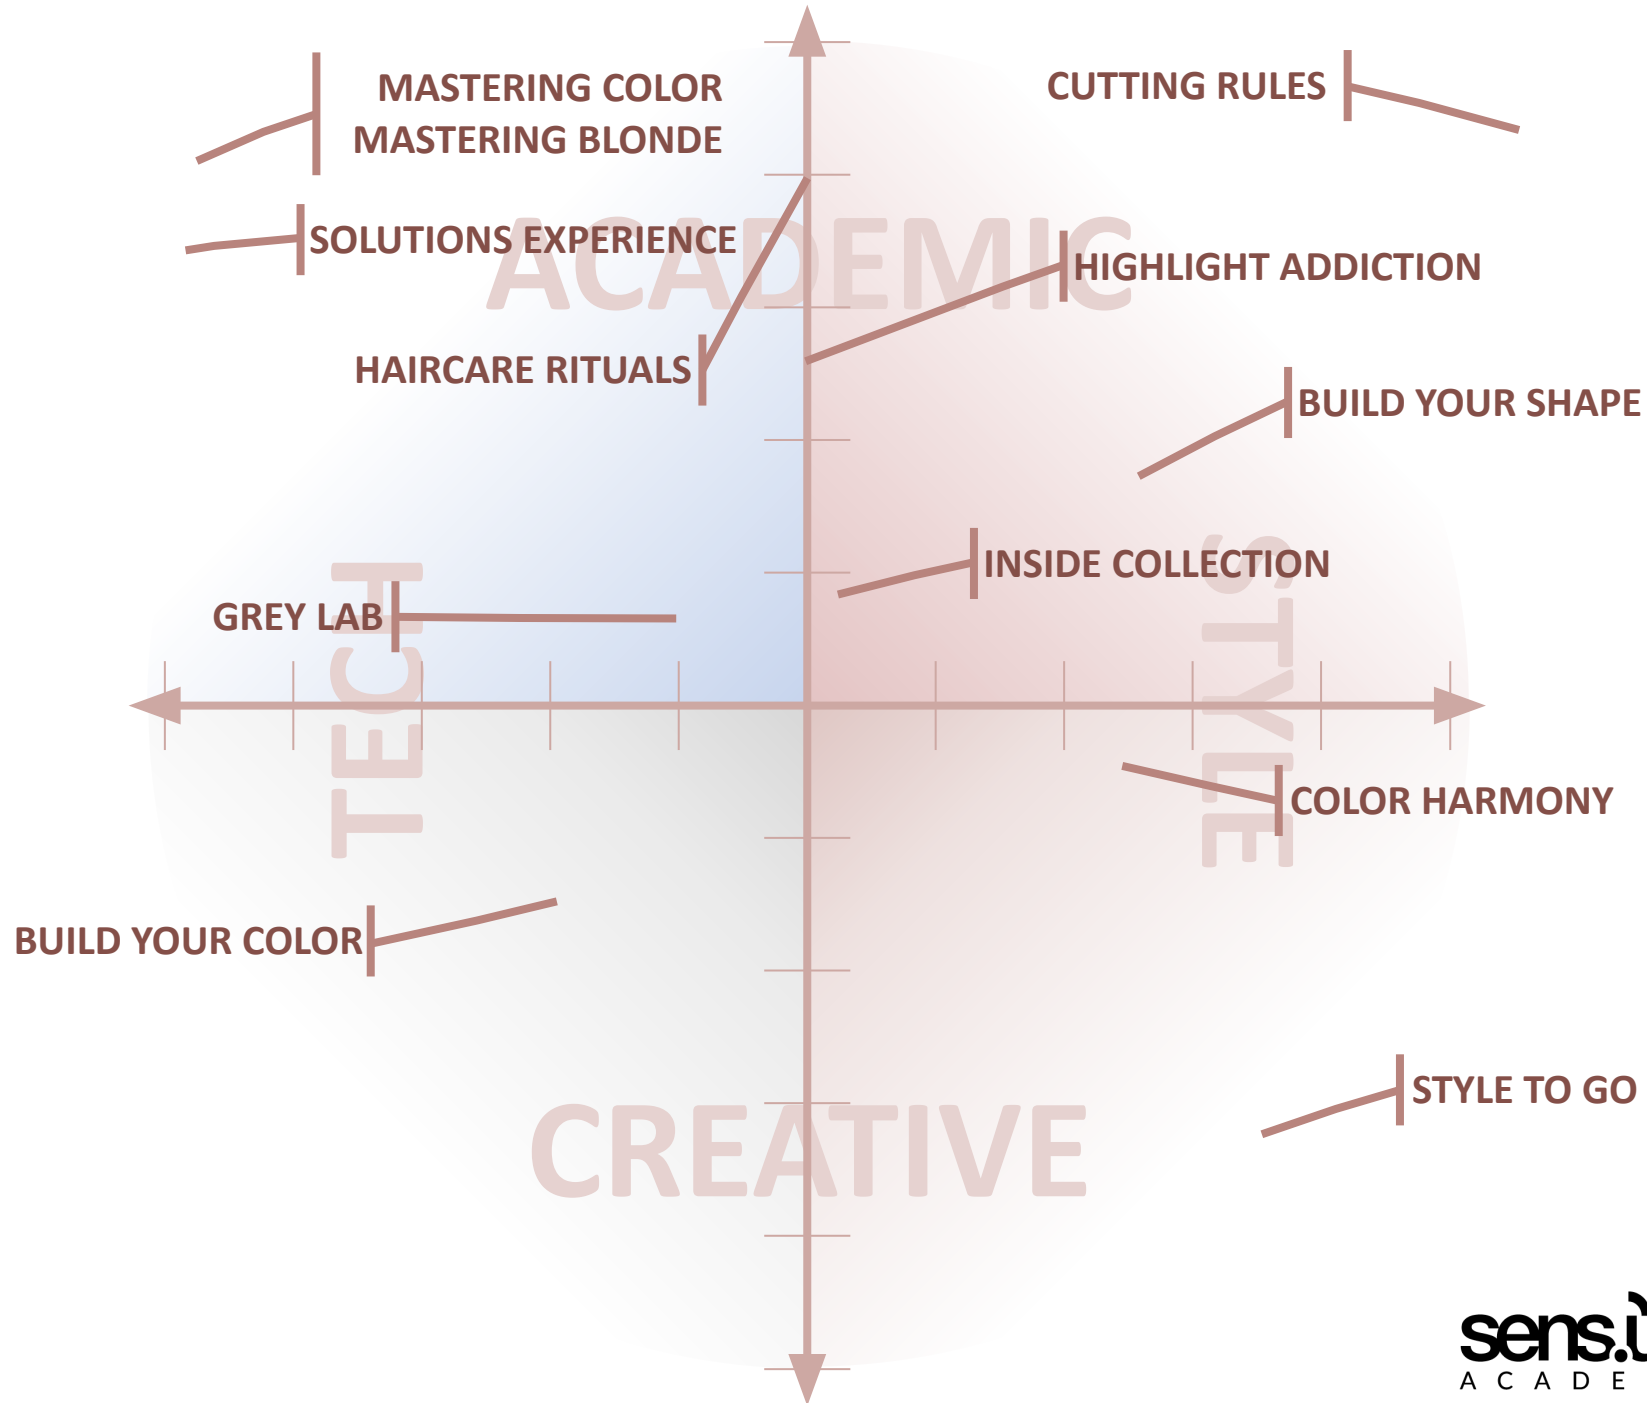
MASTERING COLOR
MASTERING BLONDE

CUTTING RULES

ACADEMIC

SOLUTIONS EXPERIENCE

HIGHLIGHT ADDICTION

HAIRCARE RITUALS

BUILD YOUR SHAPE

INSIDE COLLECTION

GREY LAB

TECH

STYLE

COLOR HARMONY

BUILD YOUR COLOR

STYLE TO GO

CREATIVE

sens.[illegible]
A C A D E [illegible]